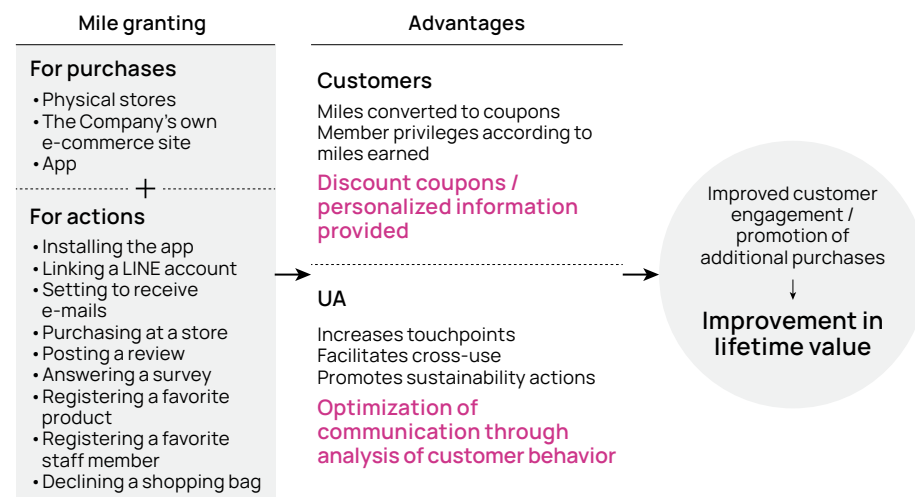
Mile granting

For purchases
• Physical stores
• The Company's own e-commerce site
• App

+

For actions
• Installing the app
• Linking a LINE account
• Setting to receive e-mails
• Purchasing at a store
• Posting a review
• Answering a survey
• Registering a favorite product
• Registering a favorite staff member
• Declining a shopping bag

Advantages

Customers
Miles converted to coupons
Member privileges according to miles earned
Discount coupons / personalized information provided

UA
Increases touchpoints
Facilitates cross-use
Promotes sustainability actions
Optimization of communication through analysis of customer behavior

Improved customer engagement / promotion of additional purchases
↓
Improvement in lifetime value